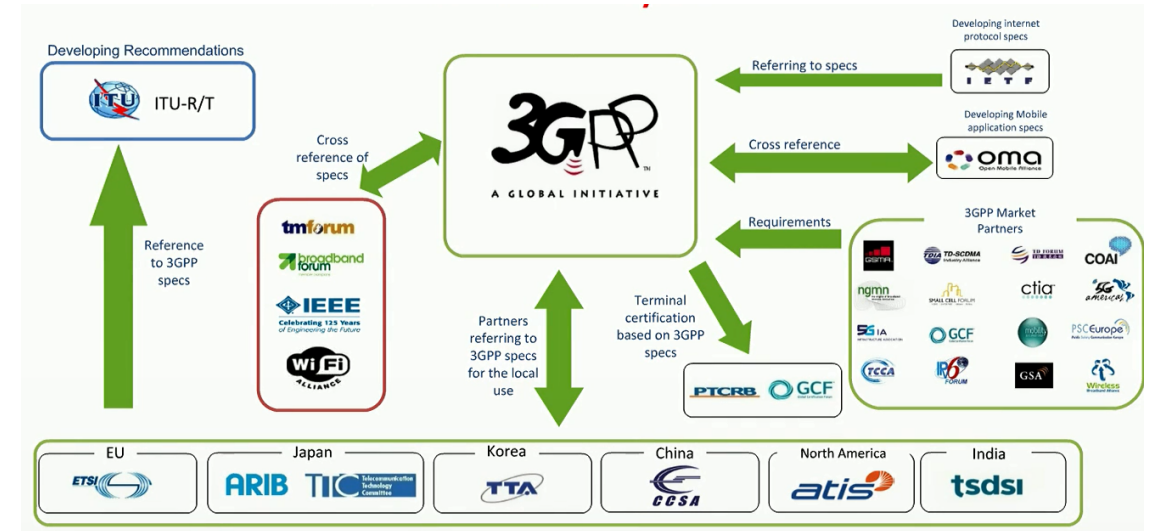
Developing Recommendations

ITU ITU-R/T

Reference to 3GPP specs

Cross reference of specs

tmforum

broadband forum

IEEE Celebrating 125 Years of Engineering the Future

WiFi ALLIANCE

3GPP

A GLOBAL INITIATIVE

Partners referring to 3GPP specs for the local use

Terminal certification based on 3GPP specs

PTCRB GCF

Developing internet protocol specs

Referring to specs

IETF

Developing Mobile application specs

Cross reference

oma Open Mobile Alliance

Requirements

3GPP Market Partners

GSMA TD-SCDMA TD FORUM COAI

ngmn SMALL CELL FORUM ctia 5G americas

5G IA GCF PSCEurope

TCCA IPv6 FORUM GSA Wireless Broadband Alliance

EU ETSI

Japan ARIB TTC Telecommunication Technology Committee

Korea TTA

China CCSA

North America atis

India tsdsi